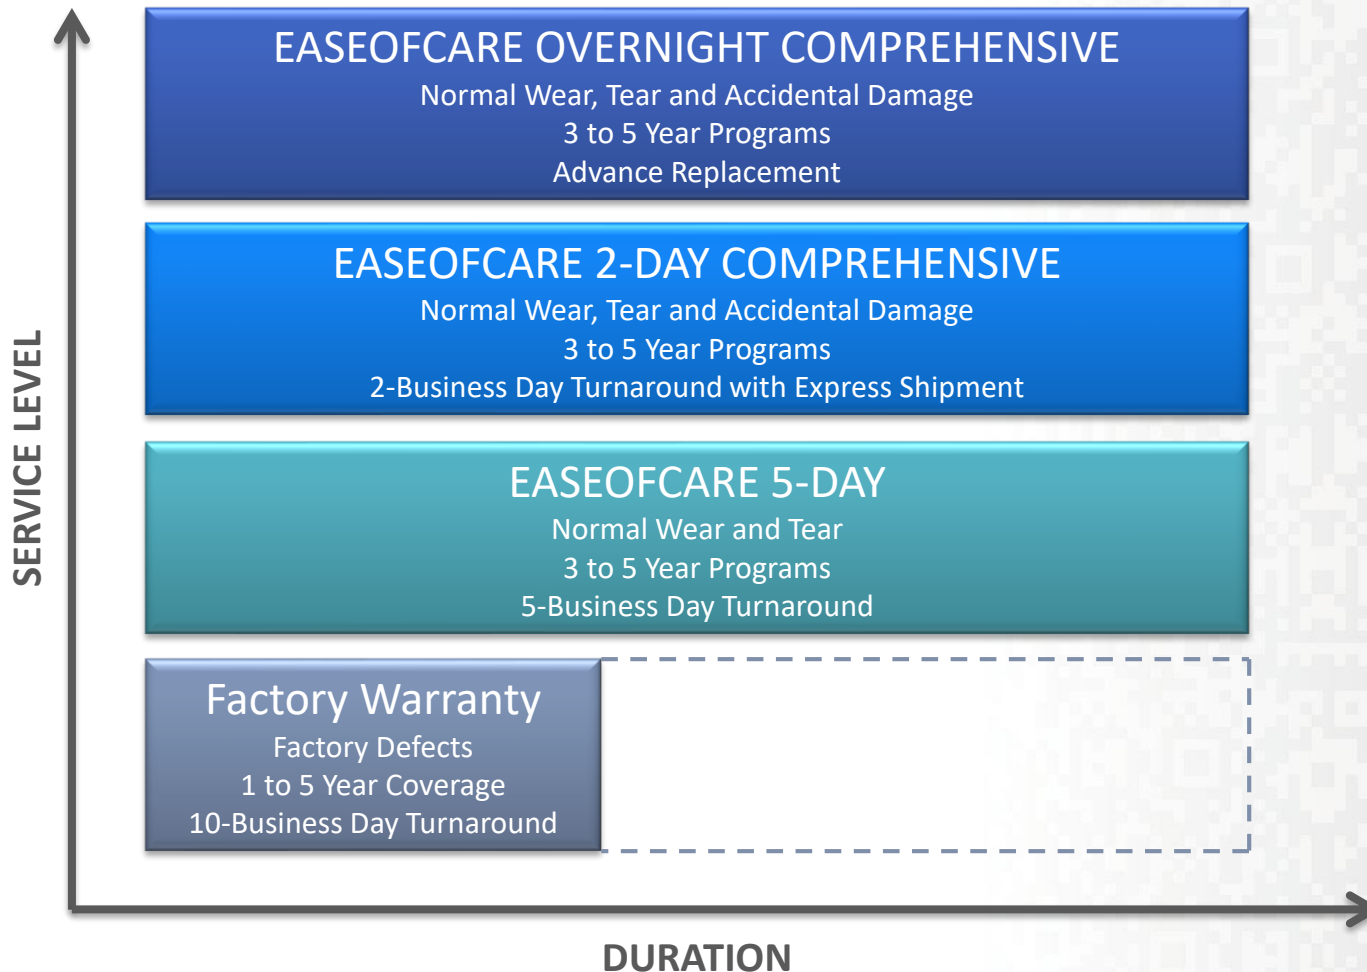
SERVICE LEVEL

EASEOFCARE OVERNIGHT COMPREHENSIVE
Normal Wear, Tear and Accidental Damage
3 to 5 Year Programs
Advance Replacement

EASEOFCARE 2-DAY COMPREHENSIVE
Normal Wear, Tear and Accidental Damage
3 to 5 Year Programs
2-Business Day Turnaround with Express Shipment

EASEOFCARE 5-DAY
Normal Wear and Tear
3 to 5 Year Programs
5-Business Day Turnaround

Factory Warranty
Factory Defects
1 to 5 Year Coverage
10-Business Day Turnaround

DURATION